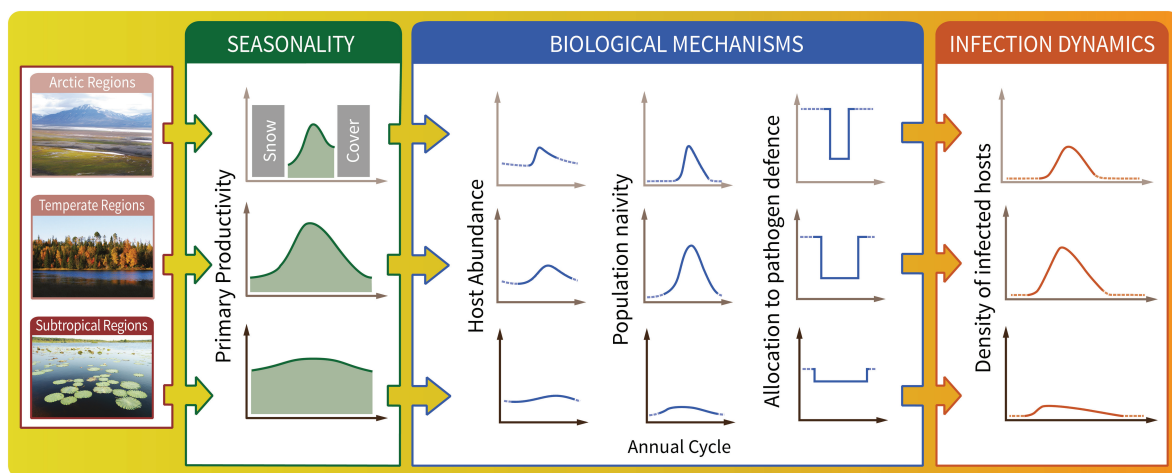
Arctic Regions

Temperate Regions

Subtropical Regions

SEASONALITY

Snow

Cover

Primary Productivity

BIOLOGICAL MECHANISMS

Host Abundance

Population naivity

Allocation to pathogen defence

Annual Cycle

INFECTION DYNAMICS

Density of infected hosts